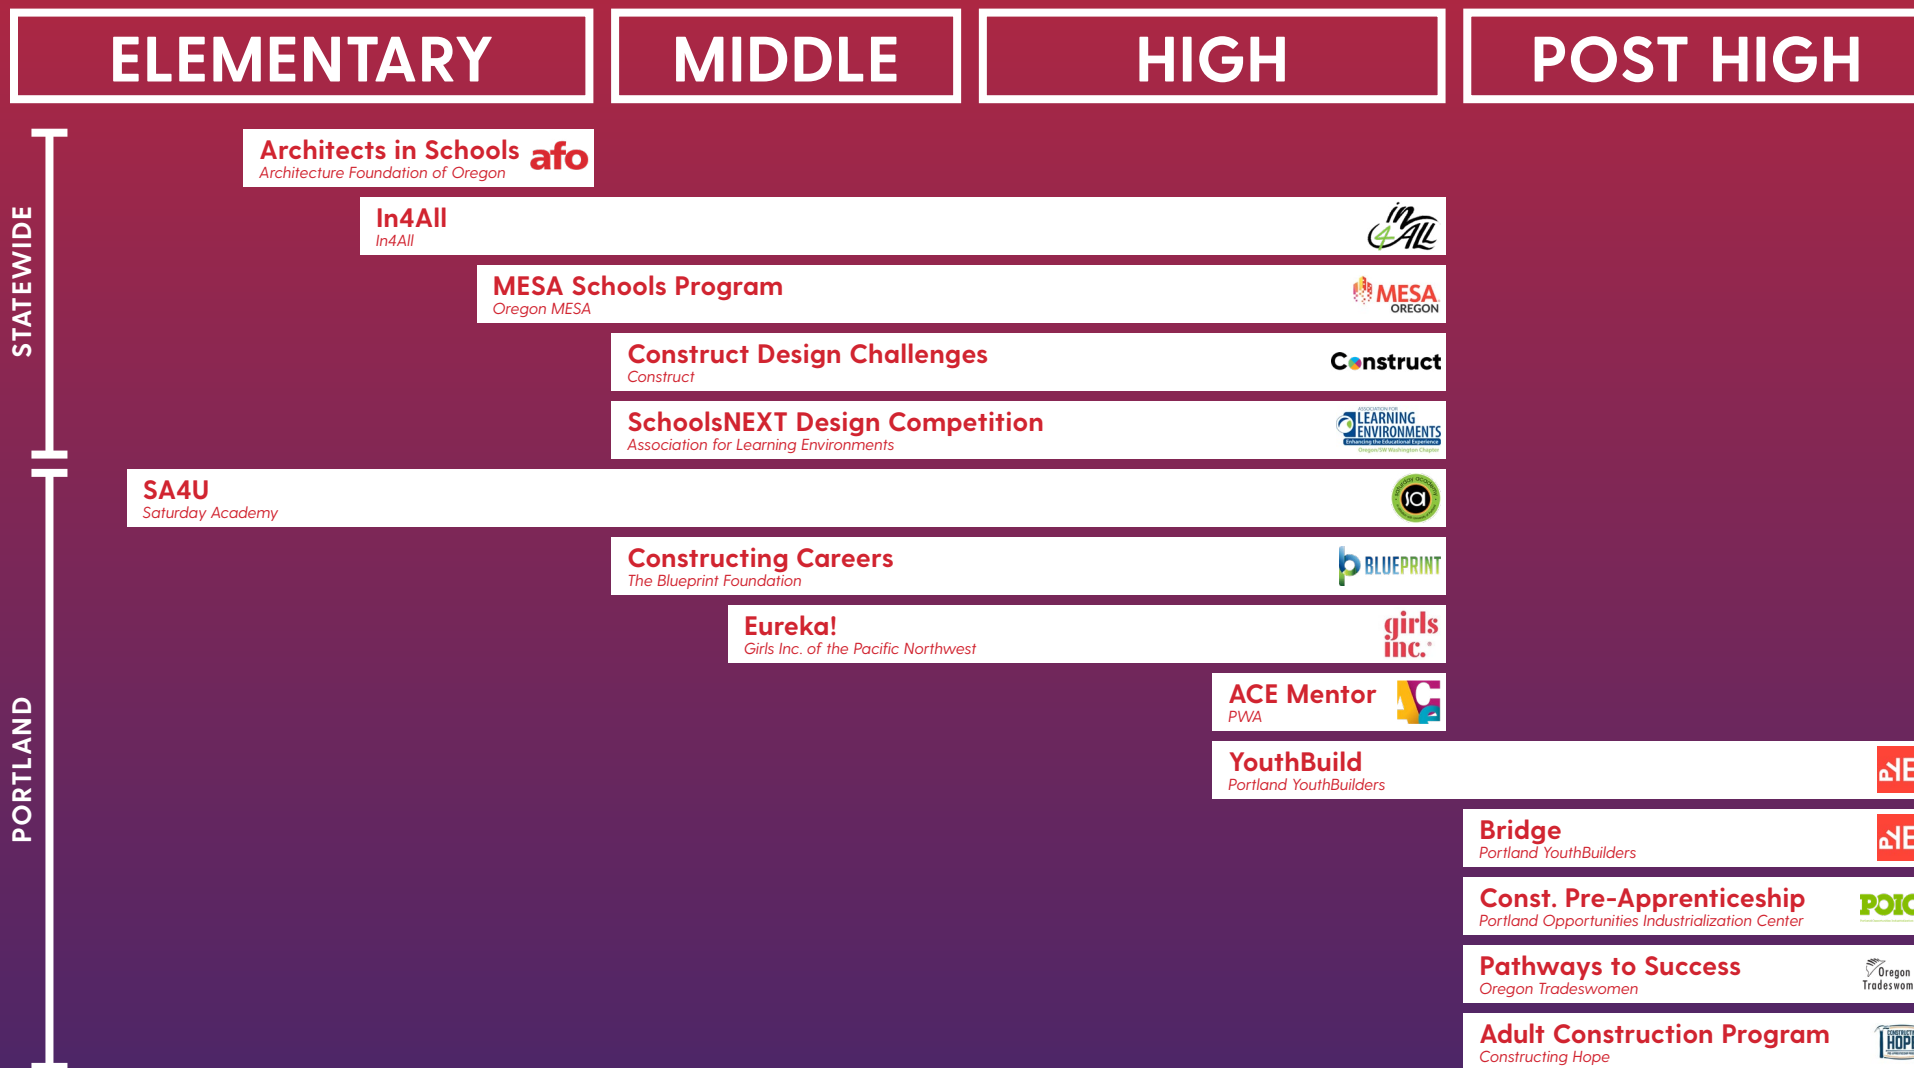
ELEMENTARY MIDDLE HIGH POST HIGH

STATEWIDE

Architects in Schools
Architecture Foundation of Oregon
afo

In4All
In4All
in4ALL

MESA Schools Program
Oregon MESA
MESA OREGON

Construct Design Challenges
Construct
Construct

SchoolsNEXT Design Competition
Association for Learning Environments
LEARNING ENVIRONMENTS

PORTLAND

SA4U
Saturday Academy

Constructing Careers
The Blueprint Foundation
BLUEPRINT

Eureka!
Girls Inc. of the Pacific Northwest
girls inc.

ACE Mentor
PWA

YouthBuild
Portland YouthBuilders

Bridge
Portland YouthBuilders

Const. Pre-Apprenticeship
Portland Opportunities Industrialization Center
POIC

Pathways to Success
Oregon Tradeswomen
Oregon Tradeswom

Adult Construction Program
Constructing Hope
HOPE